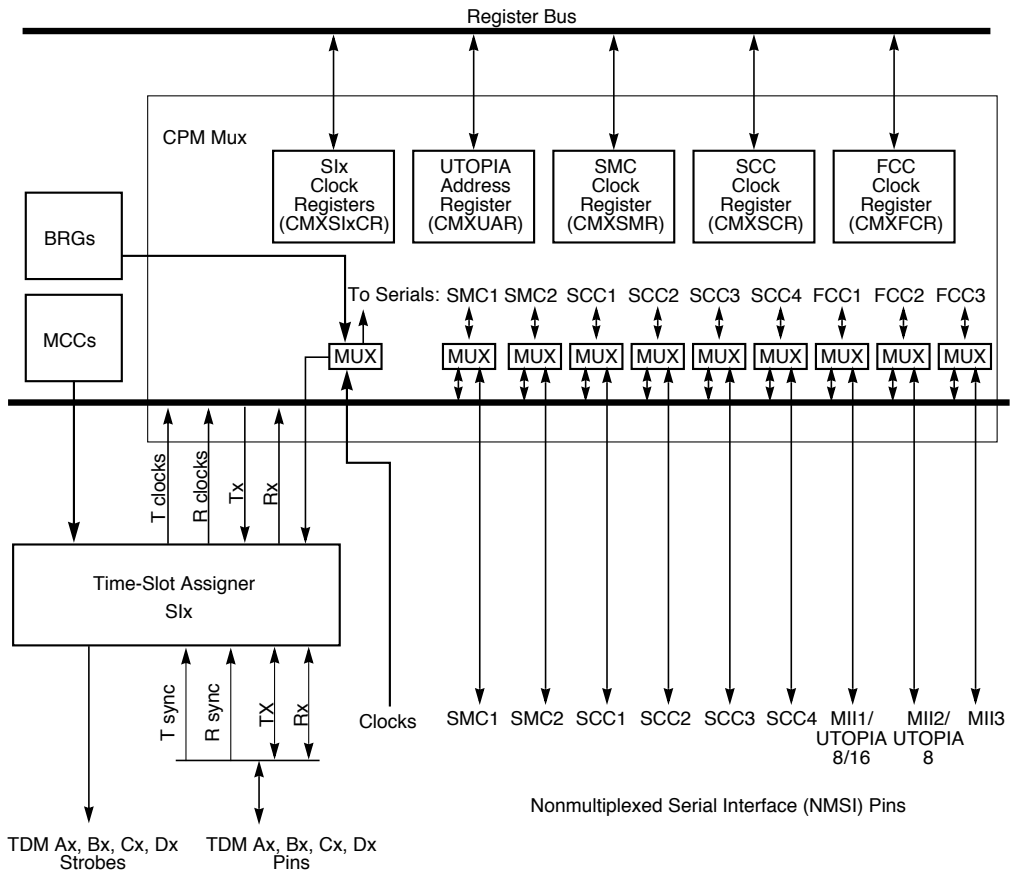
Register Bus

CPM Mux

SIx Clock Registers (CMXSIxCR)

UTOPIA Address Register (CMXUAR)

SMC Clock Register (CMXSMR)

SCC Clock Register (CMXSCR)

FCC Clock Register (CMXFCR)

BRGs

MCCs

To Serials: SMC1 SMC2 SCC1 SCC2 SCC3 SCC4 FCC1 FCC2 FCC3

MUX MUX MUX MUX MUX MUX MUX MUX MUX MUX

T clocks R clocks Tx Rx

Time-Slot Assigner
SIx

T sync R sync TX Rx

Clocks

SMC1 SMC2 SCC1 SCC2 SCC3 SCC4 MII1/ UTOPIA 8/16 MII2/ UTOPIA 8 MII3

Nonmultiplexed Serial Interface (NMSI) Pins

TDM Ax, Bx, Cx, Dx Strobes

TDM Ax, Bx, Cx, Dx Pins